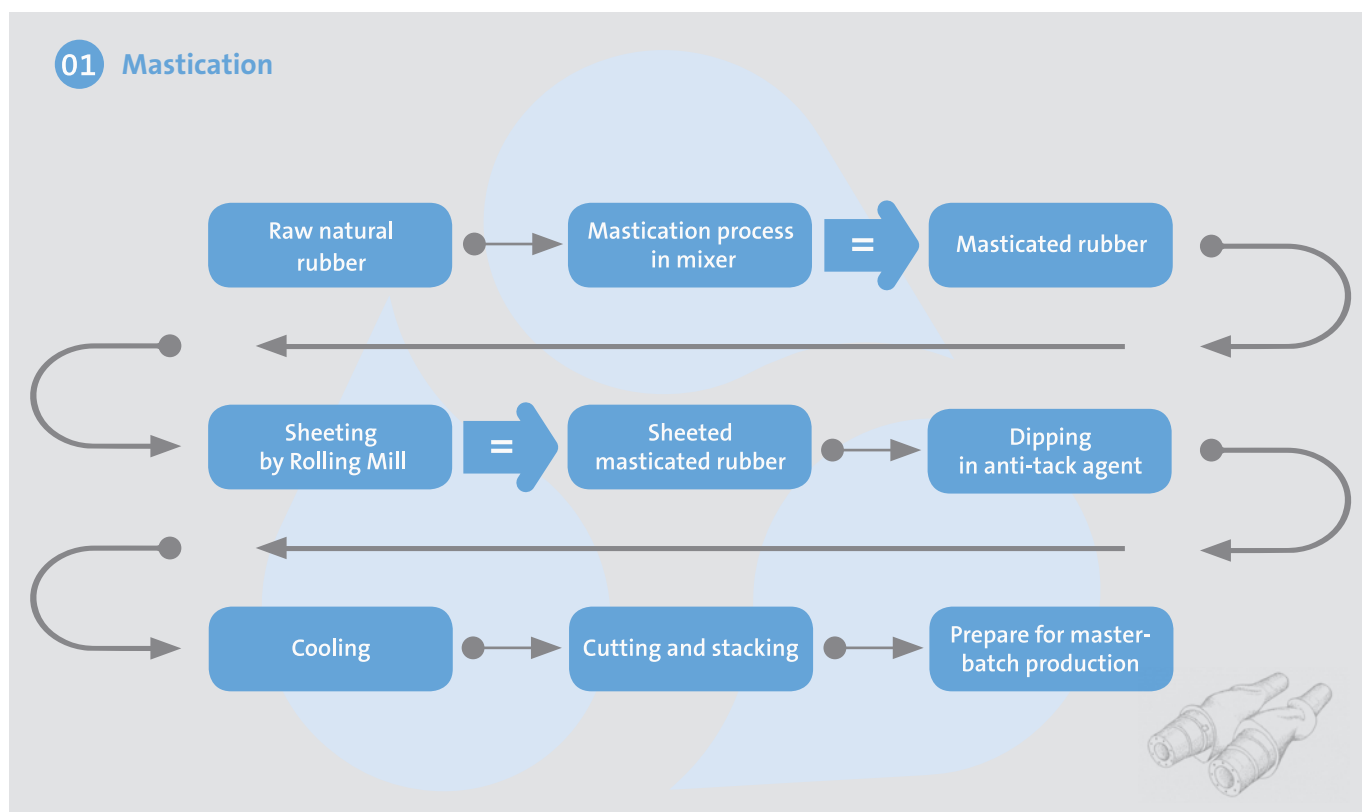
01 Mastication

Raw natural rubber

Mastication process in mixer

=

Masticated rubber

Sheeting by Rolling Mill

=

Sheeted masticated rubber

Dipping in anti-tack agent

Cooling

Cutting and stacking

Prepare for masterbatch production